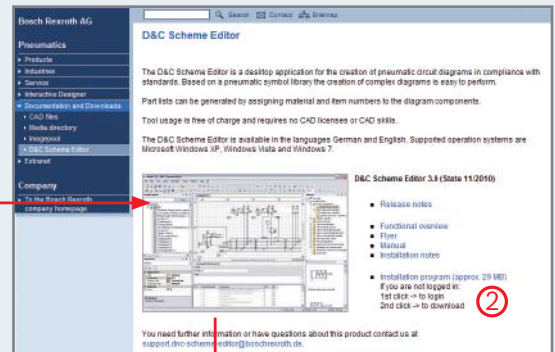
Bosch Rexroth AG

Search Contact Sitemap

Pneumatics

Products
Industries
Service
Interactive Designer
Documentation and Downloads
CAD files
Media directory
Imagepool
D&C Scheme Editor
Extranet

Company

To the Bosch Rexroth company homepage

D&C Scheme Editor

The D&C Scheme Editor is a desktop application for the creation of pneumatic circuit diagrams in compliance with standards. Based on a pneumatic symbol library the creation of complex diagrams is easy to perform.

Part lists can be generated by assigning material and item numbers to the diagram components.

Tool usage is free of charge and requires no CAD licenses or CAD skills.

The D&C Scheme Editor is available in the languages German and English. Supported operation systems are Microsoft Windows XP, Windows Vista and Windows 7.

D&C Scheme Editor 3.0 (State 11/2010)

Release notes

Functional overview
Flyer
Manual
Installation notes

Installation program (approx. 29 MB)
If you are not logged in:
1st click -> to login
2nd click -> to download

2

You need further information or have questions about this product contact us at
support.dnc-scheme-editor@boschrexroth.de.